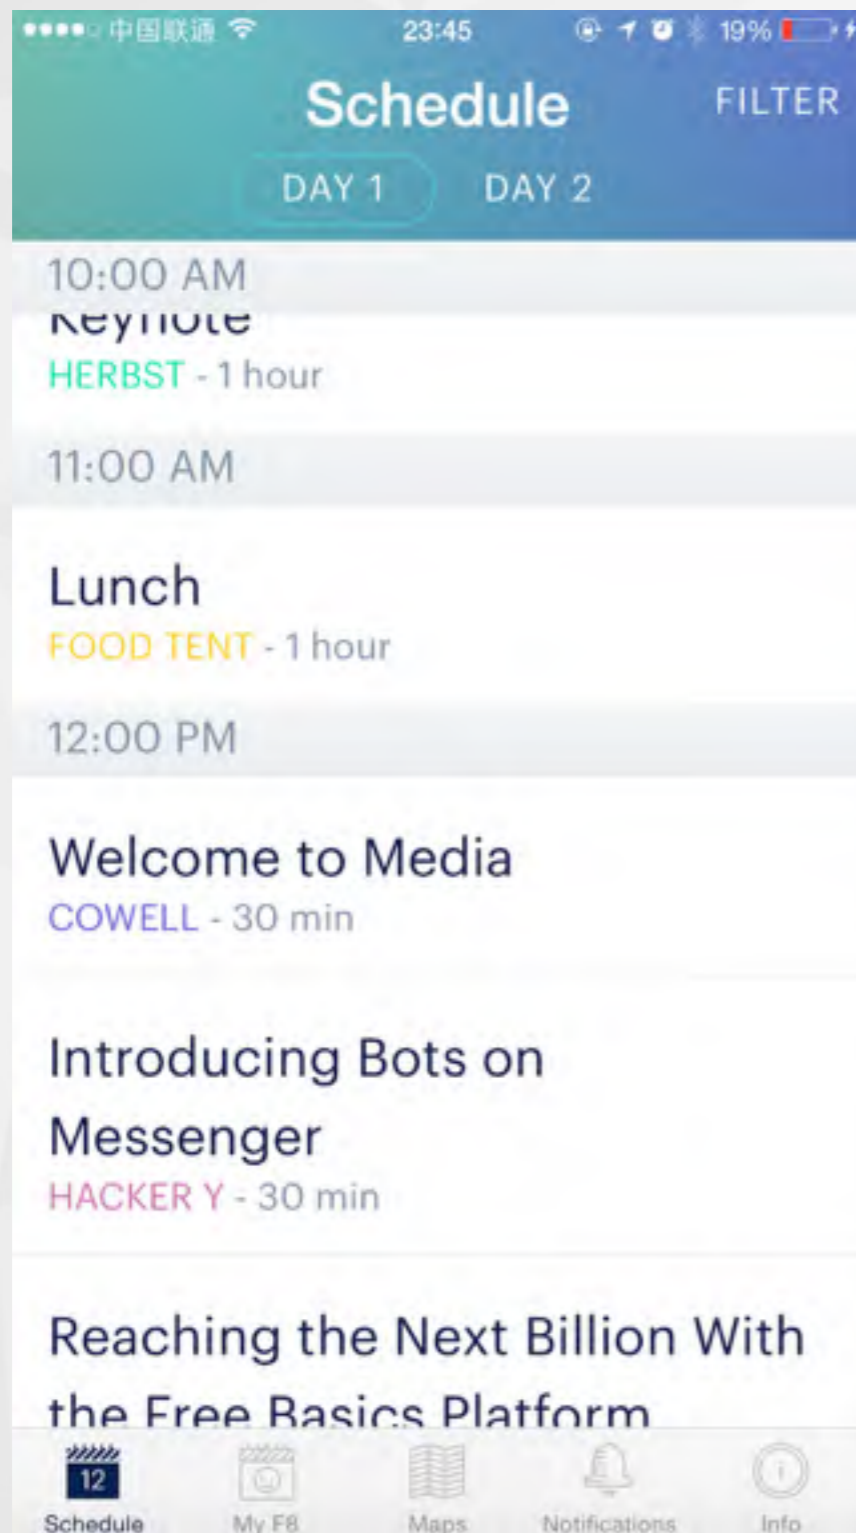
●●●●○ 中国联通 23:45 19%

Schedule FILTER

DAY 1 DAY 2

10:00 AM

Keynote
HERBST - 1 hour

11:00 AM

Lunch
FOOD TENT - 1 hour

12:00 PM

Welcome to Media
COWELL - 30 min

Introducing Bots on Messenger
HACKER Y - 30 min

Reaching the Next Billion With the Free Basics Platform

12
Schedule My F8 Maps Notifications Info